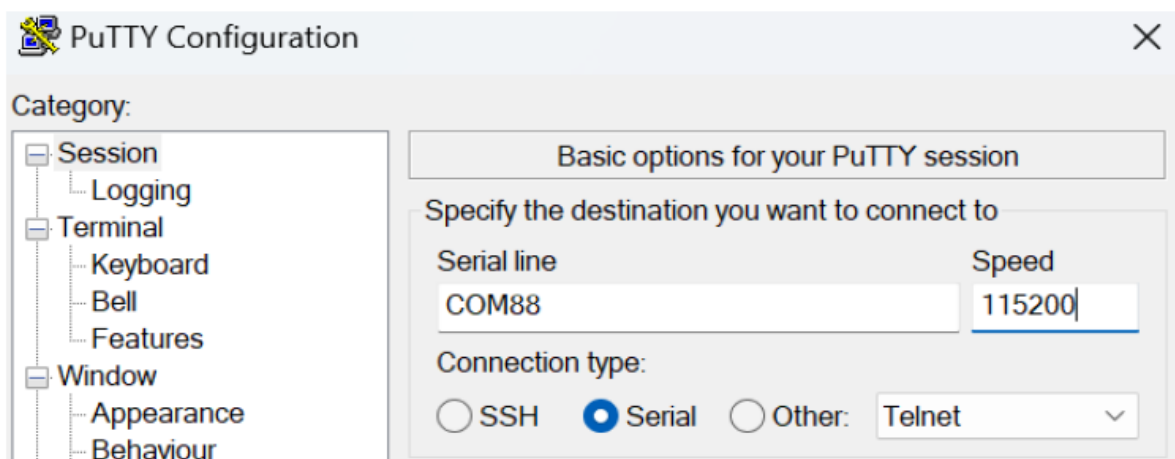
PuTTY Configuration

Category:

Session
Logging
Terminal
Keyboard
Bell
Features
Window
Appearance
Behaviour

Basic options for your PuTTY session

Specify the destination you want to connect to

Serial line
COM88

Speed
115200

Connection type:

SSH Serial Other: Telnet